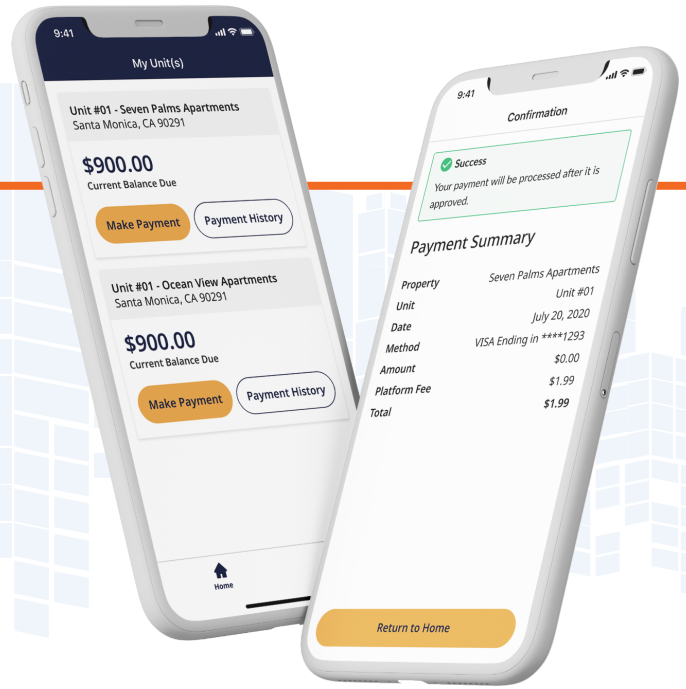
9:41

My Unit(s)

Unit #01 - Seven Palms Apartments
Santa Monica, CA 90291

$900.00
Current Balance Due

Make Payment

Payment History

Unit #01 - Ocean View Apartments
Santa Monica, CA 90291

$900.00
Current Balance Due

Make Payment

Payment History

Home

9:41

Confirmation

Success
Your payment will be processed after it is approved.

Payment Summary

| | |
|---|---|
| Property | Seven Palms Apartments |
| Unit | Unit #01 |
| Date | July 20, 2020 |
| Method | VISA Ending in ****1293 |
| Amount | $0.00 |
| Platform Fee | $1.99 |
| Total | $1.99 |

Return to Home